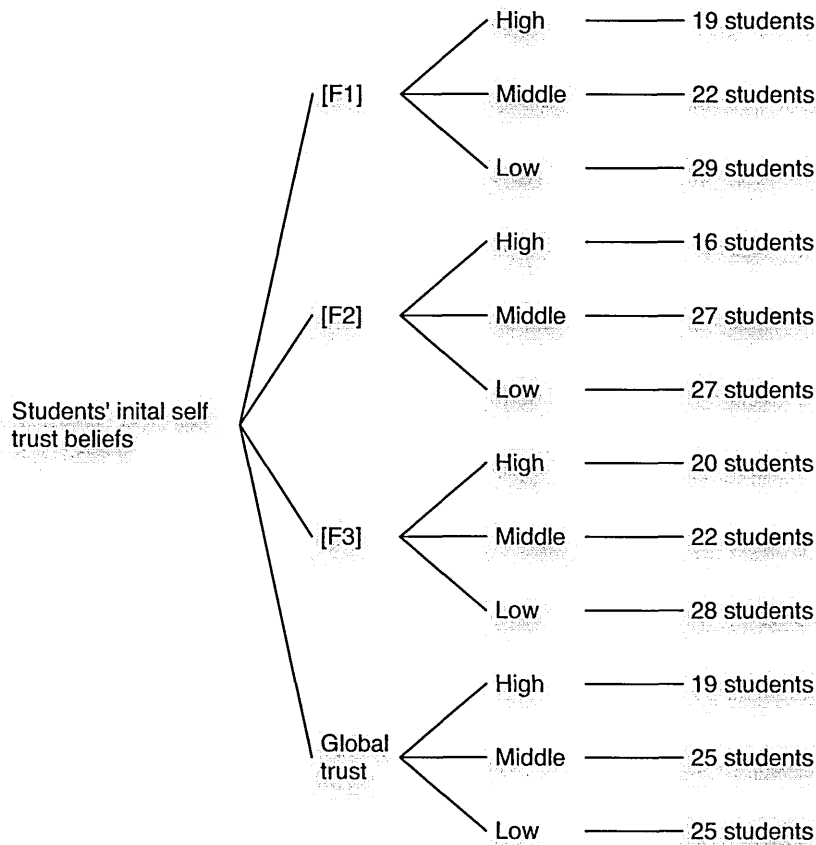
Students' inital self trust beliefs

[F1]
High — 19 students
Middle — 22 students
Low — 29 students

[F2]
High — 16 students
Middle — 27 students
Low — 27 students

[F3]
High — 20 students
Middle — 22 students
Low — 28 students

Global trust
High — 19 students
Middle — 25 students
Low — 25 students